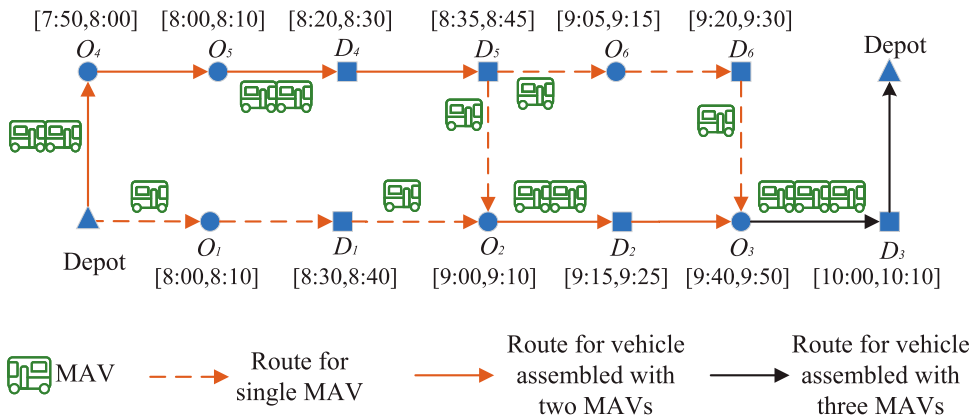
[7:50,8:00]
$O_4$
[8:00,8:10]
$O_5$
[8:20,8:30]
$D_4$
[8:35,8:45]
$D_5$
[9:05,9:15]
$O_6$
[9:20,9:30]
$D_6$
Depot

Depot
$O_1$
[8:00,8:10]
$D_1$
[8:30,8:40]
$O_2$
[9:00,9:10]
$D_2$
[9:15,9:25]
$O_3$
[9:40,9:50]
$D_3$
[10:00,10:10]

MAV

Route for single MAV

Route for vehicle assembled with two MAVs

Route for vehicle assembled with three MAVs